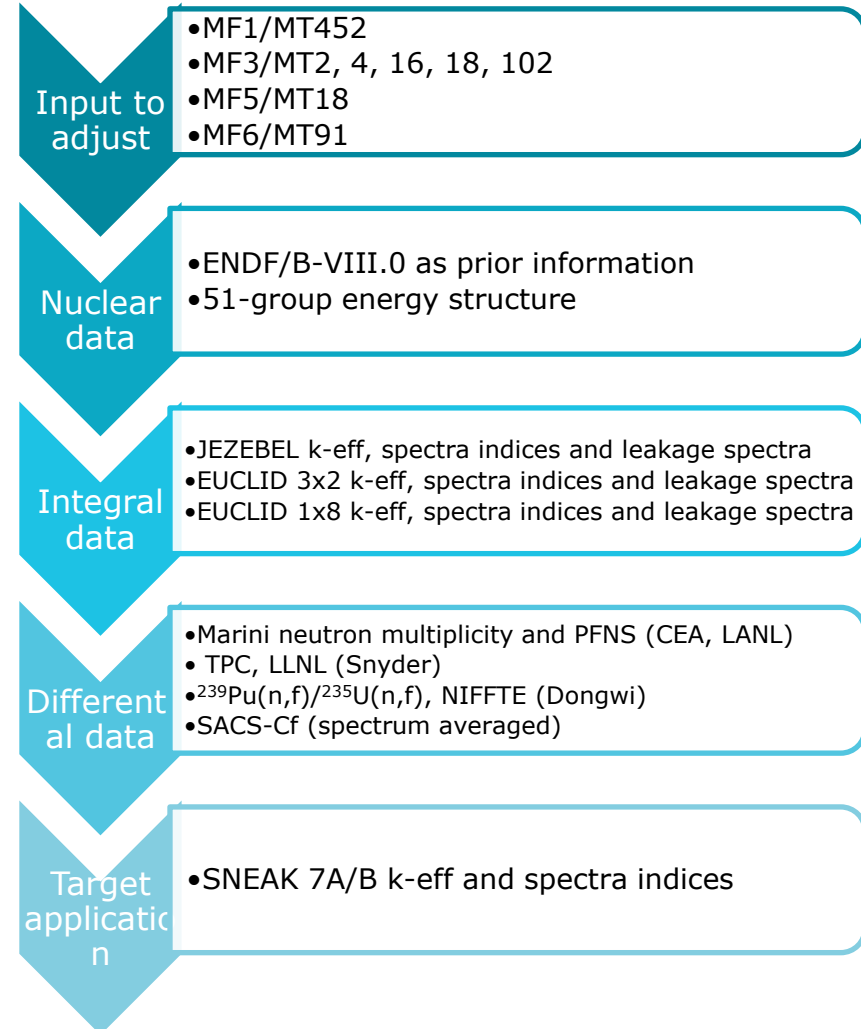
Input to adjust

•MF1/MT452
•MF3/MT2, 4, 16, 18, 102
•MF5/MT18
•MF6/MT91

Nuclear data

•ENDF/B-VIII.0 as prior information
•51-group energy structure

Integral data

•JEZEBEL k-eff, spectra indices and leakage spectra
•EUCLID 3x2 k-eff, spectra indices and leakage spectra
•EUCLID 1x8 k-eff, spectra indices and leakage spectra

Different al data

•Marini neutron multiplicity and PFNS (CEA, LANL)
• TPC, LLNL (Snyder)
•$^{239}$Pu(n,f)/$^{235}$U(n,f), NIFFTE (Dongwi)
•SACS-Cf (spectrum averaged)

Target applicatio n

•SNEAK 7A/B k-eff and spectra indices